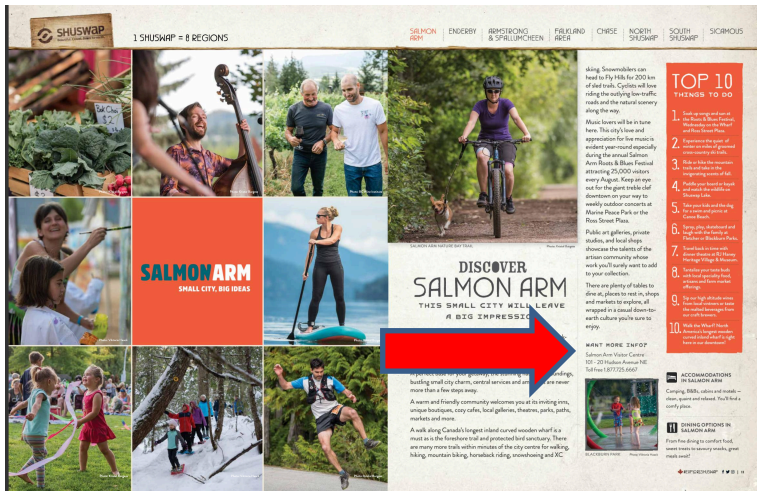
SHUSWAP

1 SHUSWAP = 8 REGIONS

SALMON ARM | ENDERBY | ARMSTRONG & SPALLUMCHEEN | FALKLAND AREA | CHASE | NORTH SHUSWAP | SOUTH SHUSWAP | SICAMOUS

SALMONARM
SMALL CITY, BIG IDEAS

skiing. Snowmobilers can head to Fly Hills for 200 km of sled trails. Cyclists will love riding the outlying low-traffic roads and the natural scenery along the way.

Music lovers will be in tune here. This city's love and appreciation for live music is evident year-round especially during the annual Salmon Arm Roots & Blues Festival attracting 25,000 visitors every August. Keep an eye out for the giant treble clef downtown on your way to weekly outdoor concerts at Marine Peace Park or the Ross Street Plaza.

Public art galleries, private studios, and local shops showcase the talents of the artisan community whose work you'll surely want to add to your collection.

There are plenty of tables to dine at, places to rest in, shops and markets to explore, all wrapped in a casual down-to-earth culture you're sure to enjoy.

WANT MORE INFO?
Salmon Arm Visitor Centre
101 – 20 Hudson Avenue NE
Toll free 1.877.725.6667

TOP 10
THINGS TO DO

SALMON ARM NATURE BAY TRAIL

DISCOVER
SALMON ARM
THIS SMALL CITY WILL LEAVE A BIG IMPRESSION

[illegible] bustling small city charm, central services and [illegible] are never more than a few steps away.

A warm and friendly community welcomes you at its inviting inns, unique boutiques, cozy cafes, local galleries, theatres, parks, paths, markets and more.

A walk along Canada's longest inland curved wooden wharf is a must as is the foreshore trail and protected bird sanctuary. There are many more trails within minutes of the city centre for walking, hiking, mountain biking, horseback riding, snowshoeing and XC

ACCOMMODATIONS IN SALMON ARM
Camping, B&Bs, cabins and motels – clean, quaint and relaxed. You'll find a comfy place.

DINING OPTIONS IN SALMON ARM
From fine dining to comfort food, sweet treats to savoury snacks, great meals await!

BLACKBURN PARK

#EXPLORESHUSWAP